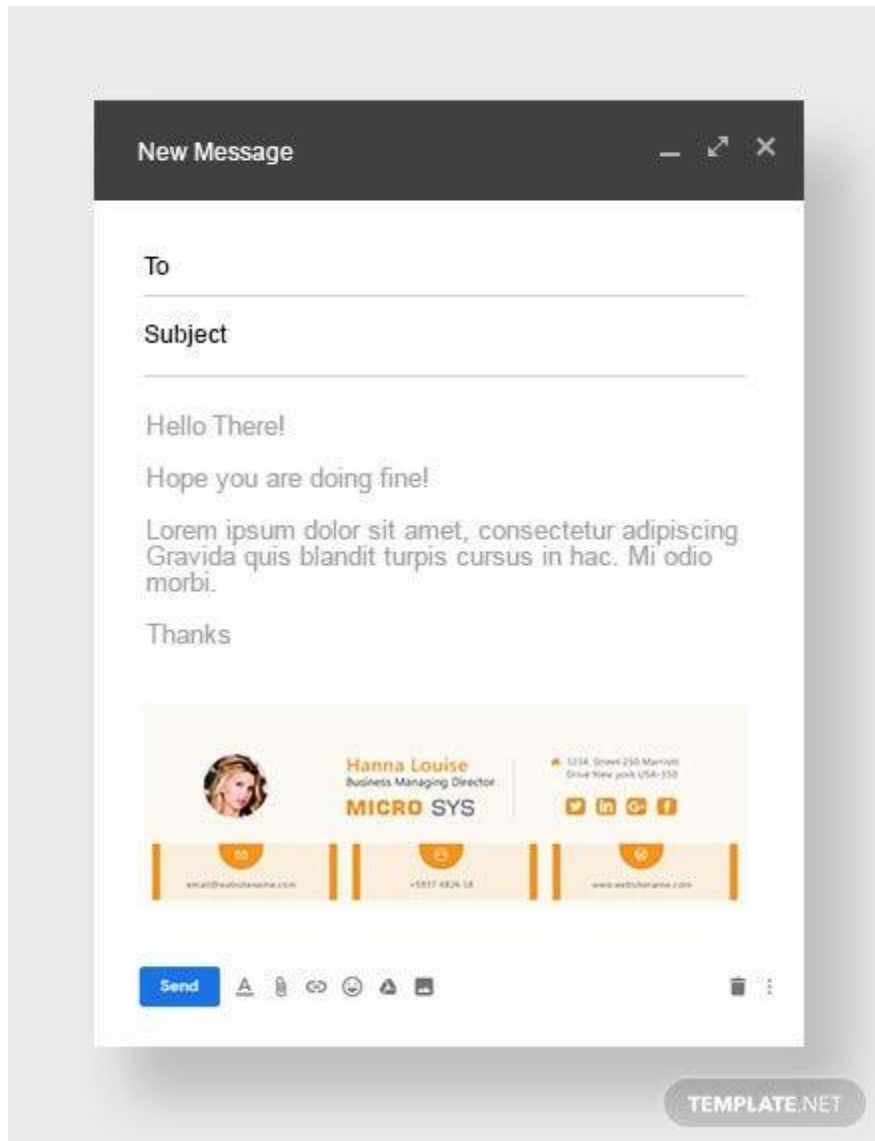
New Message

To

Subject

Hello There!

Hope you are doing fine!

Lorem ipsum dolor sit amet, consectetur adipiscing Gravida quis blandit turpis cursus in hac. Mi odio morbi.

Thanks

Hanna Louise
Business Managing Director
MICRO SYS

1234, Street 250 Marriott Drive New york USA-350

email@websitename.com

+5937 4826 18

www.websitename.com

Send

TEMPLATE.NET